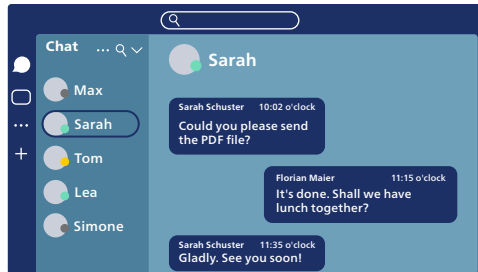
Chat

Max

Sarah

Tom

Lea

Simone

Sarah

Sarah Schuster 10:02 o'clock
Could you please send the PDF file?

Florian Maier 11:15 o'clock
It's done. Shall we have lunch together?

Sarah Schuster 11:35 o'clock
Gladly. See you soon!